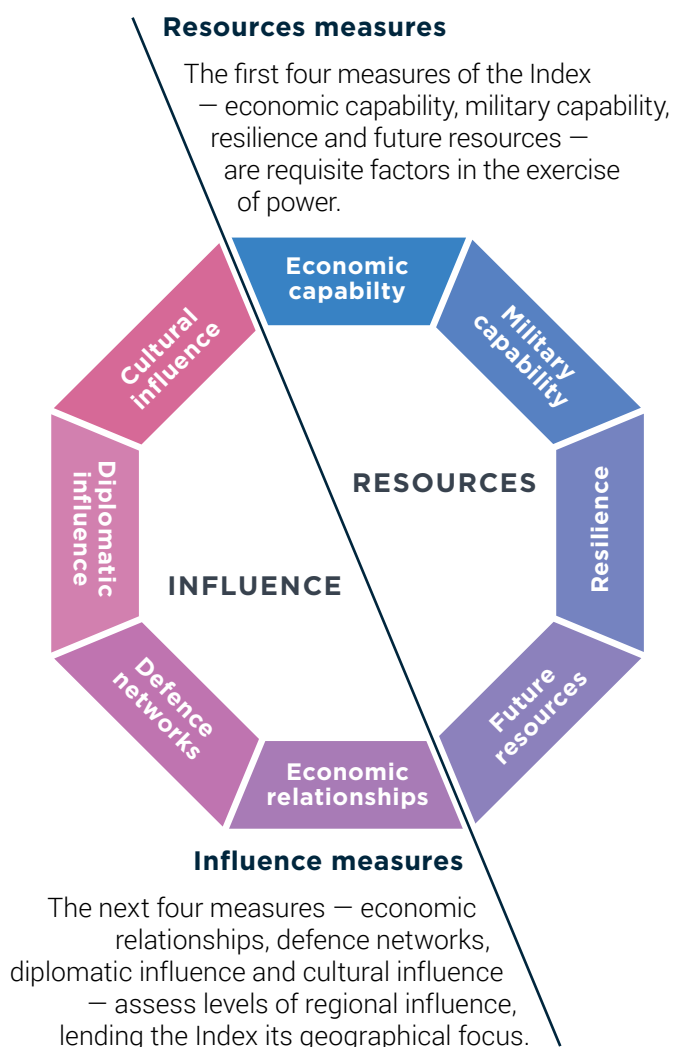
**Resources measures**

The first four measures of the Index — economic capability, military capability, resilience and future resources — are requisite factors in the exercise of power.

Economic capabilty

Military capability

Resilience

Future resources

Economic relationships

Defence networks

Diplomatic influence

Cultural influence

RESOURCES

INFLUENCE

**Influence measures**

The next four measures — economic relationships, defence networks, diplomatic influence and cultural influence — assess levels of regional influence, lending the Index its geographical focus.